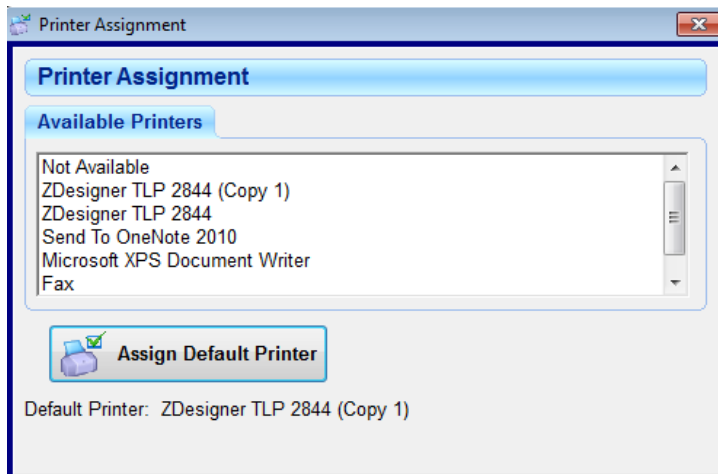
Printer Assignment

Printer Assignment

Available Printers

Not Available
ZDesigner TLP 2844 (Copy 1)
ZDesigner TLP 2844
Send To OneNote 2010
Microsoft XPS Document Writer
Fax

Assign Default Printer

Default Printer: ZDesigner TLP 2844 (Copy 1)